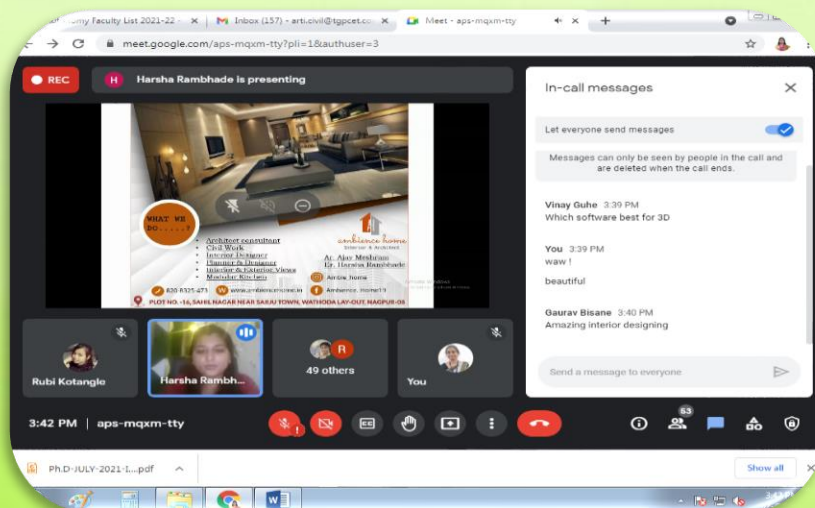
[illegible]emy Faculty List 2021-22 - × | Inbox (157) - arti.civil@tgpcet.co × | Meet - aps-mqxm-tty ×

meet.google.com/aps-mqxm-tty?pli=1&authuser=3

REC

Harsha Rambhade is presenting

WHAT WE DO......?

Architect consultant
Civil Work
Interior Designer
Planner & Designer
Interior & Exterior Views
Modular Kitchen

ambience home
Interior & Architect

Ar. Ajay Meshram
Er. Harsha Rambhade

Ambie home

Ambience_Home13

www.ambiencehome.in

PLOT NO. -16, SAHIL NAGAR NEAR SARJU TOWN, WATHODA LAY-OUT NAGPUR-08

In-call messages

Let everyone send messages

Messages can only be seen by people in the call and are deleted when the call ends.

Vinay Guhe 3:39 PM
Which software best for 3D

You 3:39 PM
waw !

beautiful

Gaurav Bisane 3:40 PM
Amazing interior designing

Send a message to everyone

Rubi Kotangle

Harsha Rambh...

R

49 others

You

3:42 PM | aps-mqxm-tty

53

Ph.D-JULY-2021-1....pdf

Show all